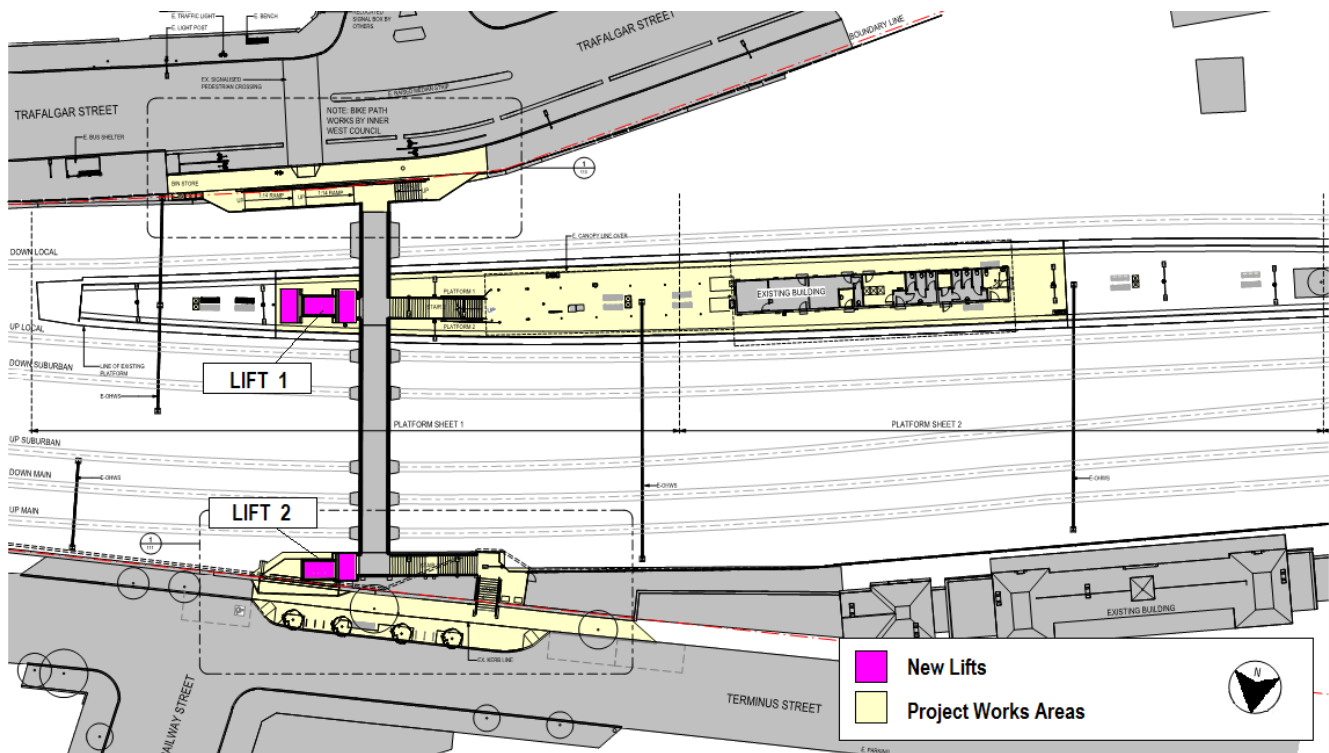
E. TRAFFIC LIGHT
E. LIGHT POST
E. BENCH
RELOCATED SIGNAL BOX BY OTHERS
TRAFALGAR STREET
BOUNDARY LINE
TRAFALGAR STREET
EX. SIGNALISED PEDESTRIAN CROSSING
E. RAISED MEDIAN STRIP
NOTE: BIKE PATH WORKS BY INNER WEST COUNCIL
E. BUS SHELTER
BIN STORE
1:14 RAMP
1:14 RAMP
UP
UP
UP
E. CANOPY LINE OVER
DOWN LOCAL
PLATFORM 1
PLATFORM 2
EXISTING BUILDING
UP LOCAL
DOWN SUBURBAN
LINE OF EXISTING PLATFORM
LIFT 1
E-OHWS
PLATFORM SHEET 1
PLATFORM SHEET 2
UP SUBURBAN
DOWN MAIN
E-OHWS
E-OHWS
E-OHWS
UP MAIN
LIFT 2
EXISTING BUILDING
EX. KERB LINE
RAILWAY STREET
TERMINUS STREET
E. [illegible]
New Lifts
Project Works Areas
N